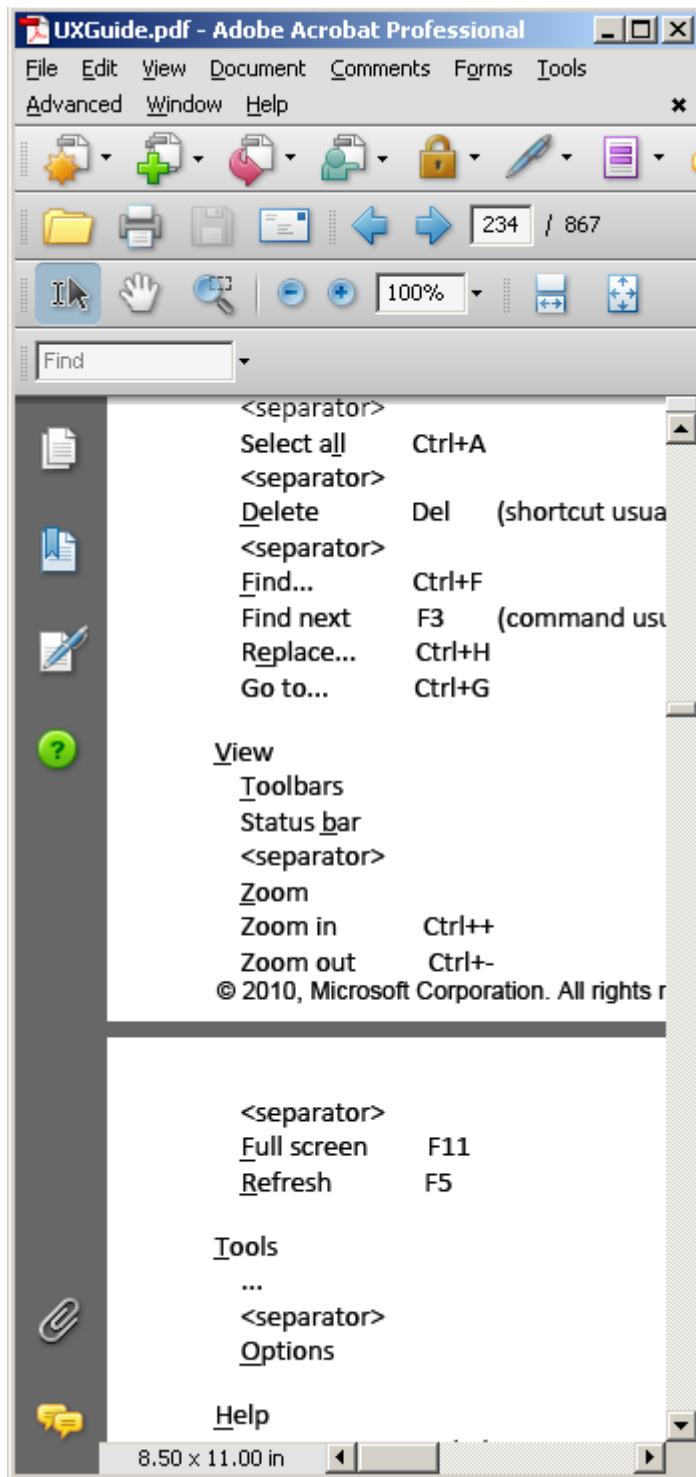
UXGuide.pdf - Adobe Acrobat Professional

File Edit View Document Comments Forms Tools Advanced Window Help

234 / 867

100%

Find

<separator>
Select all Ctrl+A
<separator>
Delete Del (shortcut usua
<separator>
Find... Ctrl+F
Find next F3 (command usu
Replace... Ctrl+H
Go to... Ctrl+G

View
Toolbars
Status bar
<separator>
Zoom
Zoom in Ctrl++
Zoom out Ctrl+-
© 2010, Microsoft Corporation. All rights r

<separator>
Full screen F11
Refresh F5

Tools
...
<separator>
Options

Help

8.50 x 11.00 in